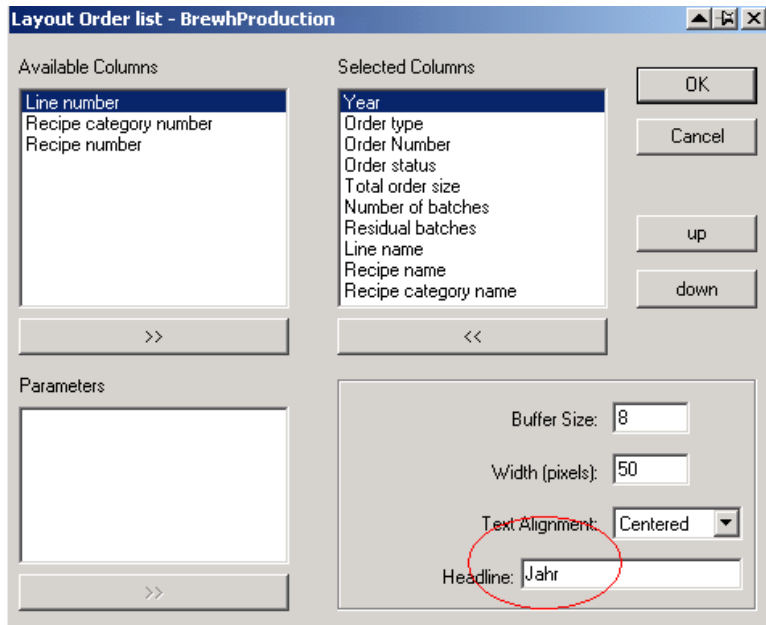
Layout Order list - BrewhProduction

Available Columns

Line number
Recipe category number
Recipe number

>>

Selected Columns

Year
Order type
Order Number
Order status
Total order size
Number of batches
Residual batches
Line name
Recipe name
Recipe category name

<<

OK

Cancel

up

down

Parameters

>>

Buffer Size: 8

Width (pixels): 50

Text Alignment: Centered

Headline: Jahr